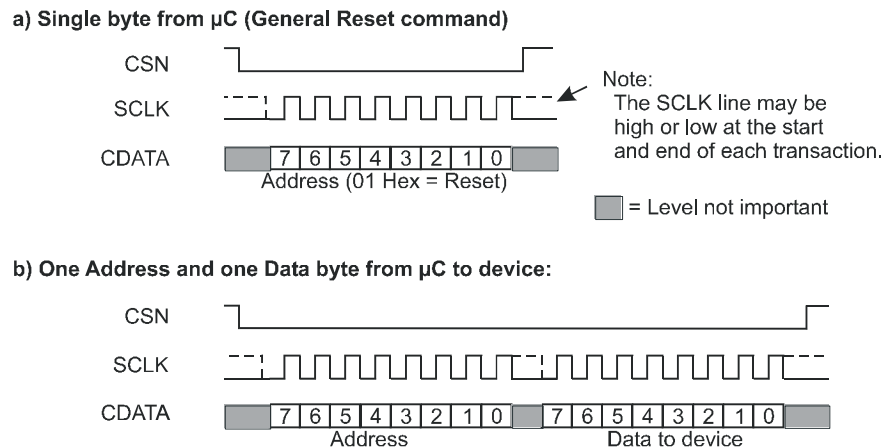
a) Single byte from µC (General Reset command)

CSN

SCLK

CDATA

7 6 5 4 3 2 1 0

Address (01 Hex = Reset)

Note:
The SCLK line may be high or low at the start and end of each transaction.

= Level not important

b) One Address and one Data byte from µC to device:

CSN

SCLK

CDATA

7 6 5 4 3 2 1 0

Address

7 6 5 4 3 2 1 0

Data to device